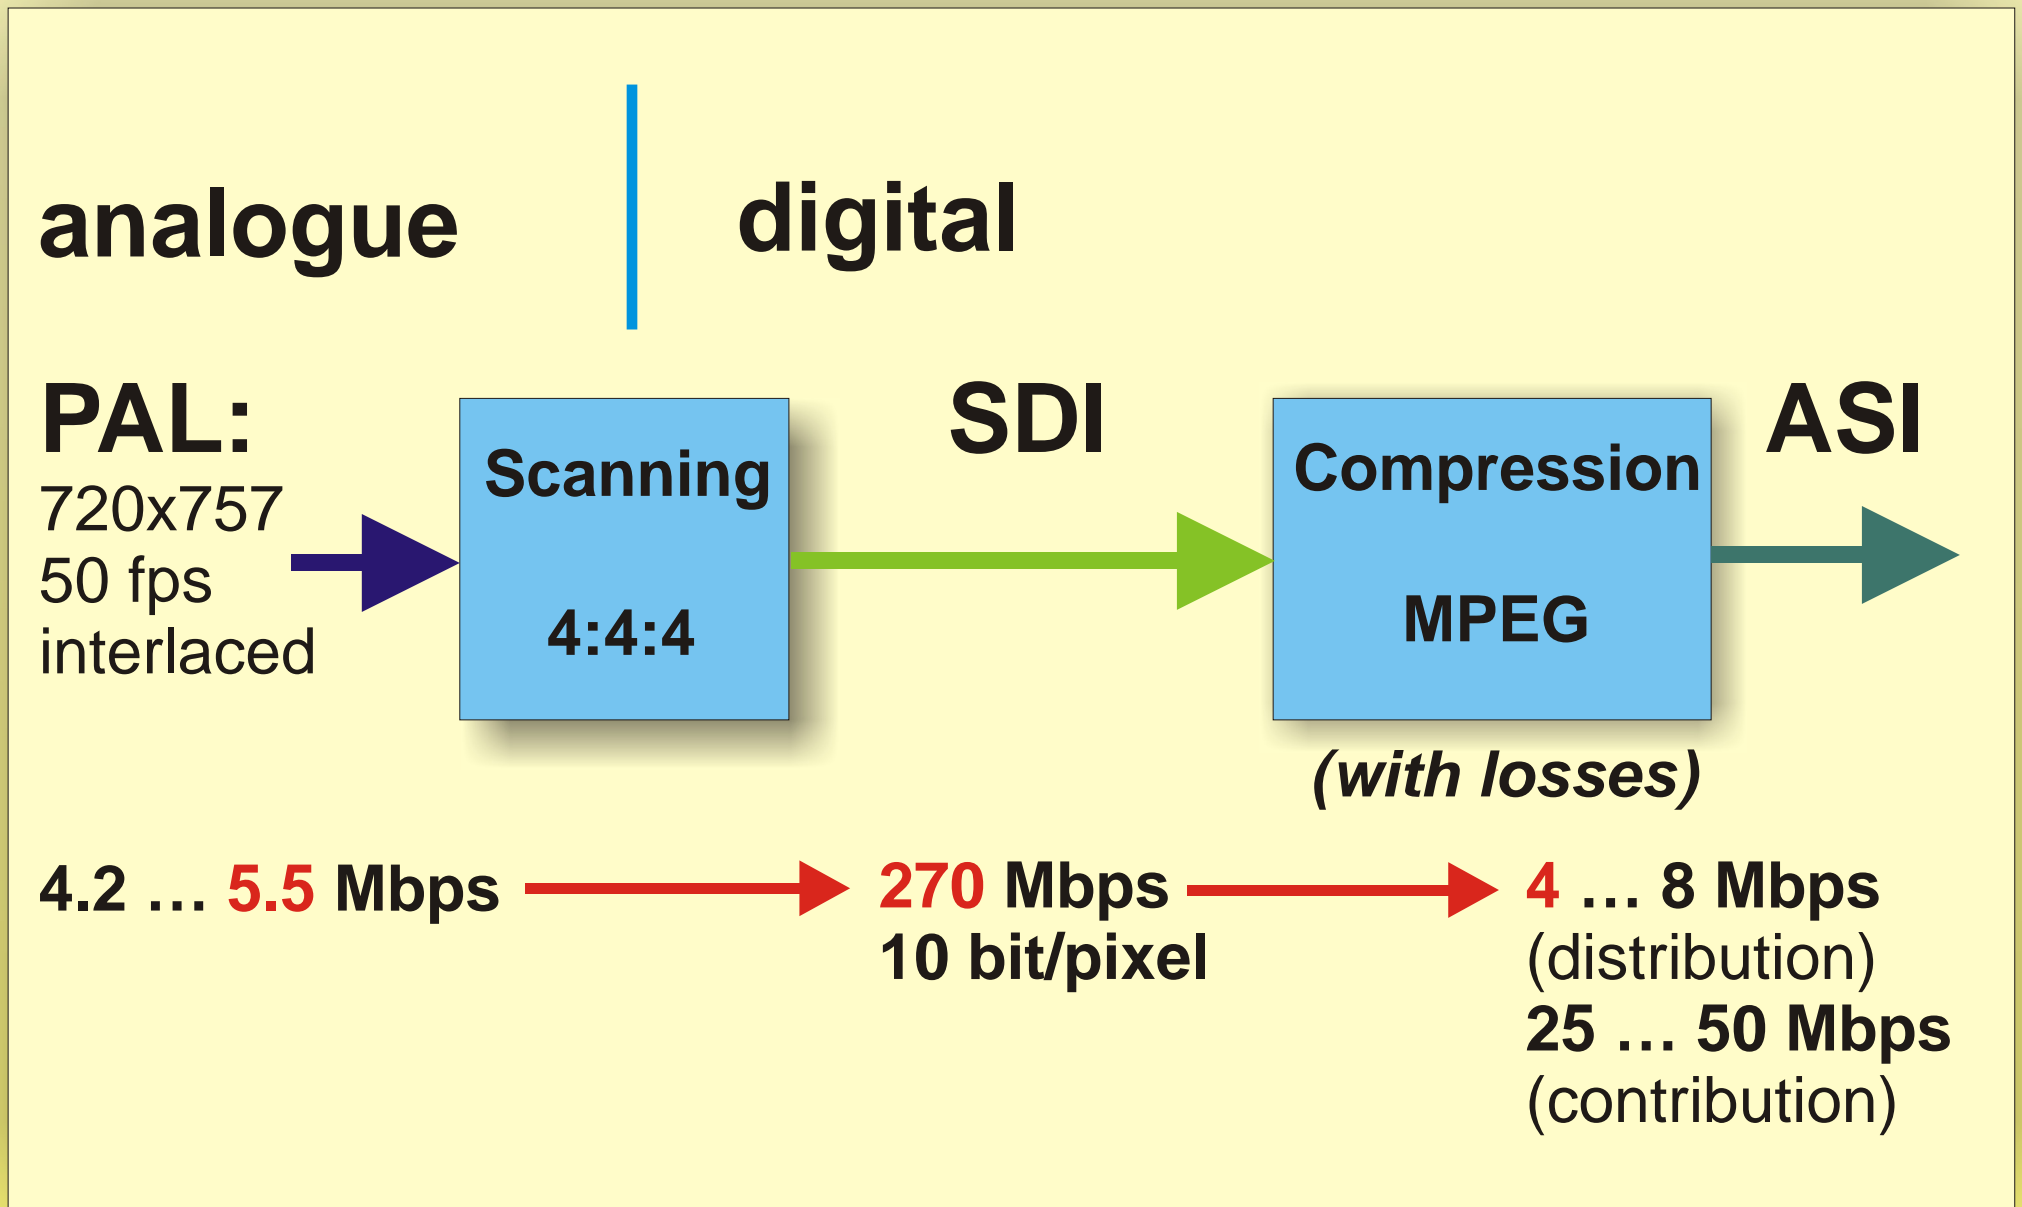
analogue

digital

PAL:
720x757
50 fps
interlaced

Scanning

4:4:4

SDI

Compression

MPEG

(with losses)

ASI

4.2 … 5.5 Mbps

270 Mbps
10 bit/pixel

4 … 8 Mbps
(distribution)
25 … 50 Mbps
(contribution)